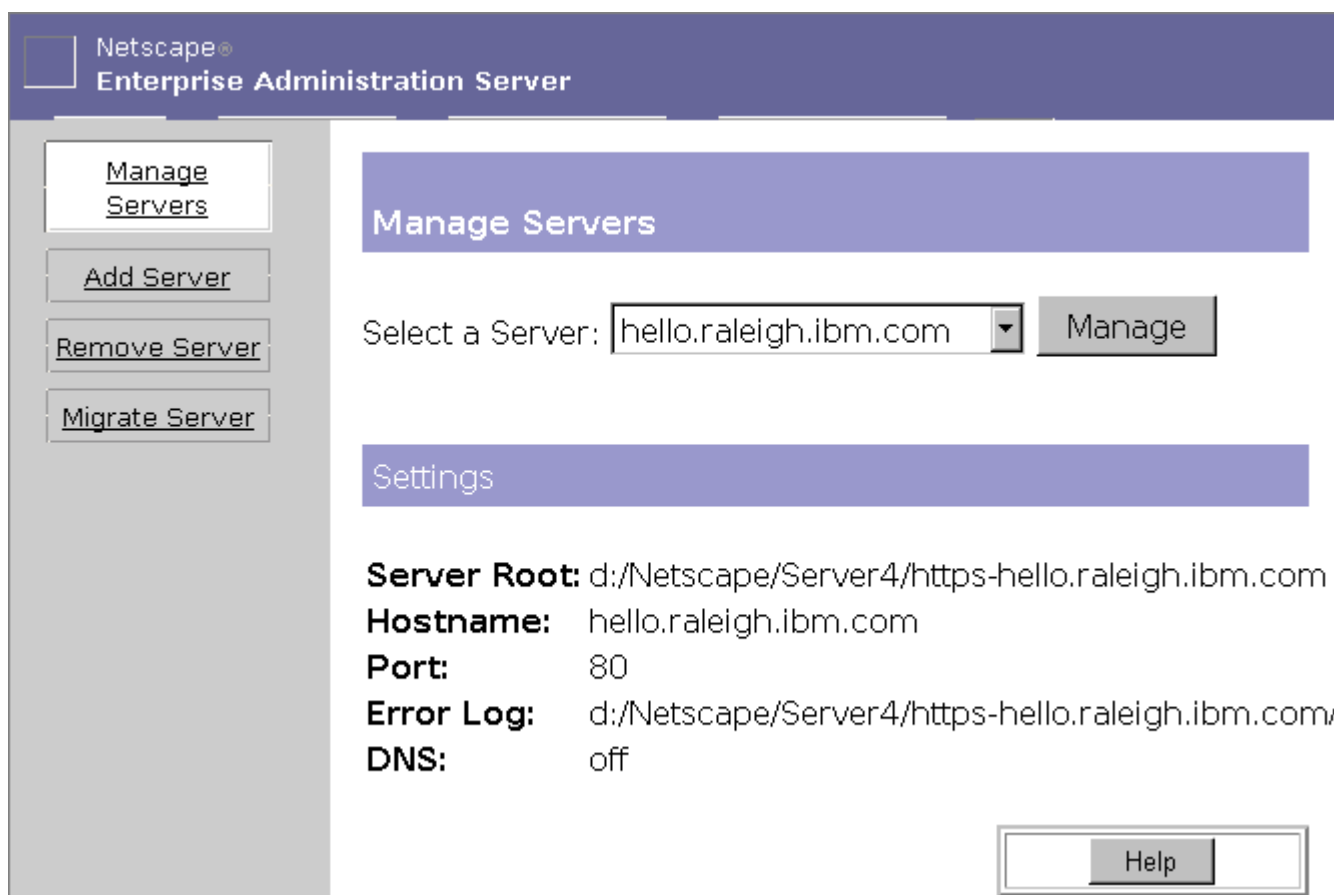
Netscape®
Enterprise Administration Server

Manage Servers

Add Server

Remove Server

Migrate Server

Manage Servers

Select a Server: hello.raleigh.ibm.com Manage

Settings

**Server Root:** d:/Netscape/Server4/https-hello.raleigh.ibm.com
**Hostname:** hello.raleigh.ibm.com
**Port:** 80
**Error Log:** d:/Netscape/Server4/https-hello.raleigh.ibm.com/
**DNS:** off

Help